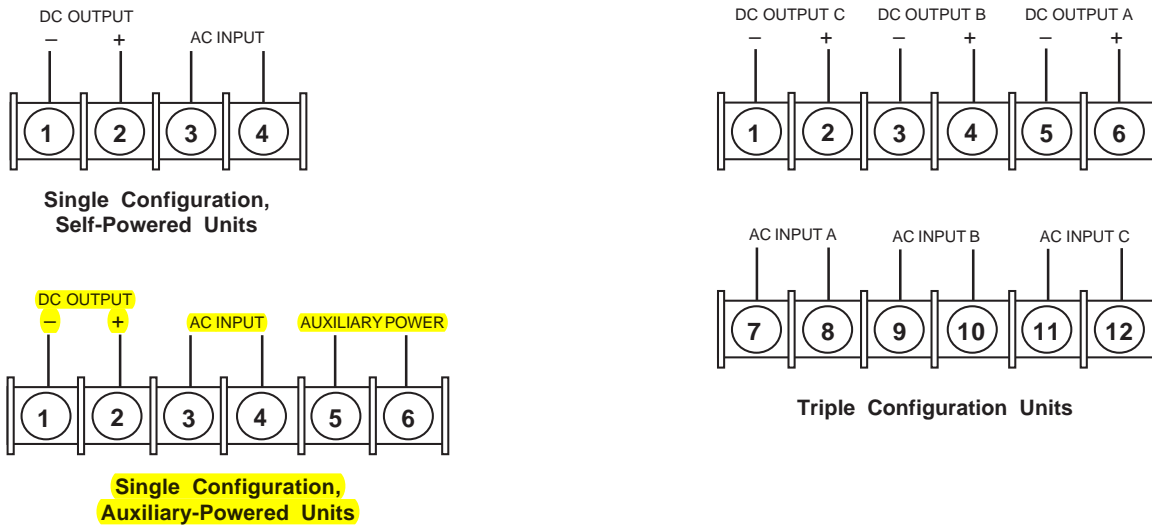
DC OUTPUT
– +
AC INPUT

1 2 3 4

Single Configuration, Self-Powered Units

DC OUTPUT
– +
AC INPUT
AUXILIARY POWER

1 2 3 4 5 6

Single Configuration, Auxiliary-Powered Units

DC OUTPUT C
– +
DC OUTPUT B
– +
DC OUTPUT A
– +

1 2 3 4 5 6

AC INPUT A
AC INPUT B
AC INPUT C

7 8 9 10 11 12

Triple Configuration Units